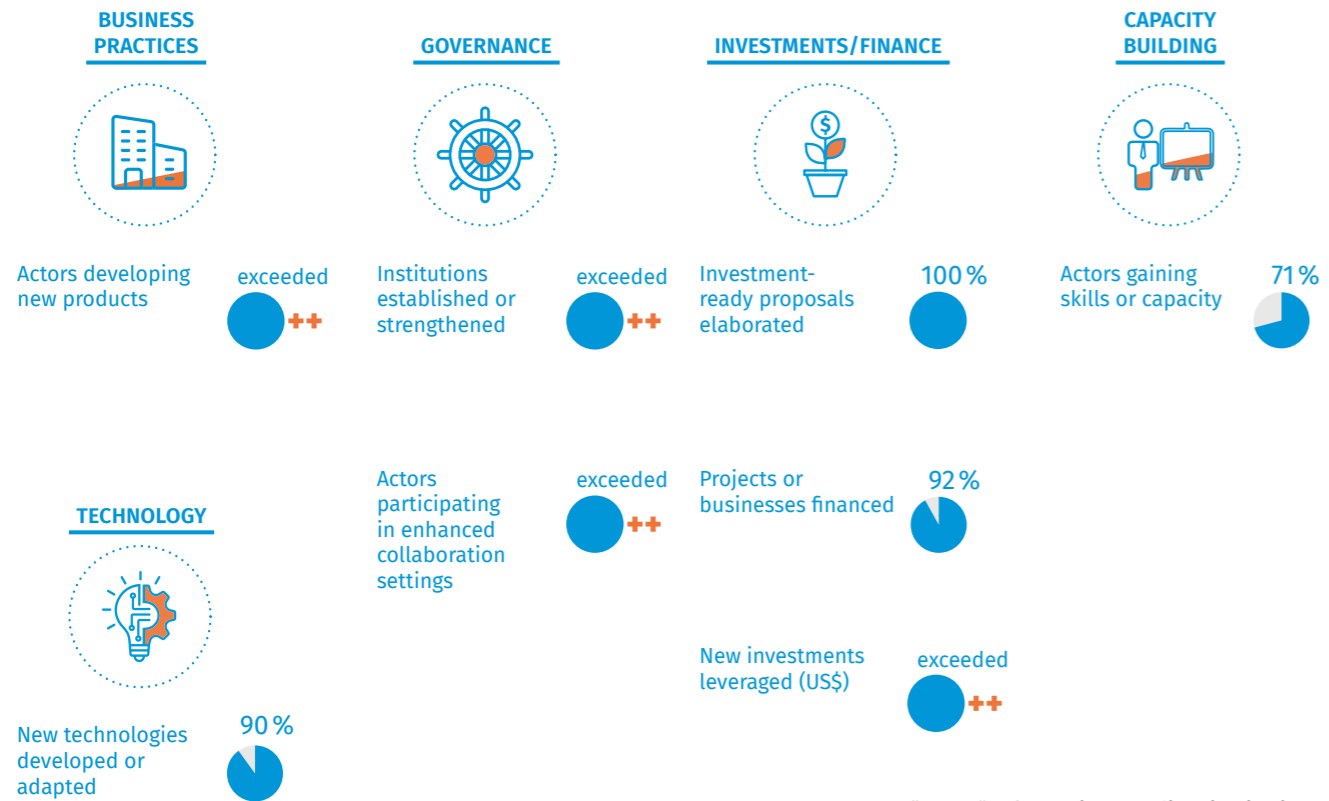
BUSINESS PRACTICES

Actors developing new products

exceeded

++

TECHNOLOGY

New technologies developed or adapted

90 %

GOVERNANCE

Institutions established or strengthened

exceeded

++

Actors participating in enhanced collaboration settings

exceeded

++

INVESTMENTS/FINANCE

Investment-ready proposals elaborated

100 %

Projects or businesses financed

92 %

New investments leveraged (US$)

exceeded

++

CAPACITY BUILDING

Actors gaining skills or capacity

71 %